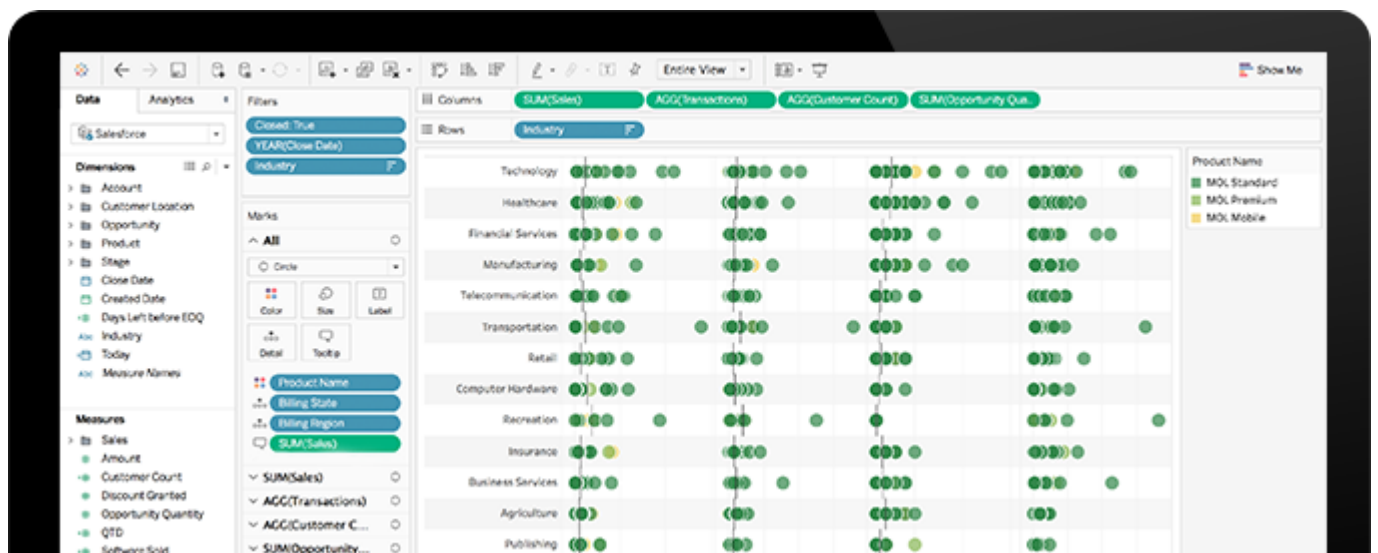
Entire View

Show Me

Data

Analytics

Salesforce

Dimensions

Account

Customer Location

Opportunity

Product

Stage

Close Date

Created Date

Days Left before EOQ

Industry

Today

Measure Names

Measures

Sales

Amount

Customer Count

Discount Granted

Opportunity Quantity

QTD

Software Sold

Filters

Closed: True

YEAR(Close Date)

Industry

Marks

All

Circle

Color

Size

Label

Detail

Tooltip

Product Name

Billing State

Billing Region

SUM(Sales)

SUM(Sales)

AGG(Transactions)

AGG(Customer C...

SUM(Opportunity...

Columns

SUM(Sales)

AGG(Transactions)

AGG(Customer Count)

SUM(Opportunity Qua...

Rows

Industry

Technology

Healthcare

Financial Services

Manufacturing

Telecommunication

Transportation

Retail

Computer Hardware

Recreation

Insurance

Business Services

Agriculture

Publishing

Product Name

MOL Standard

MOL Premium

MOL Mobile